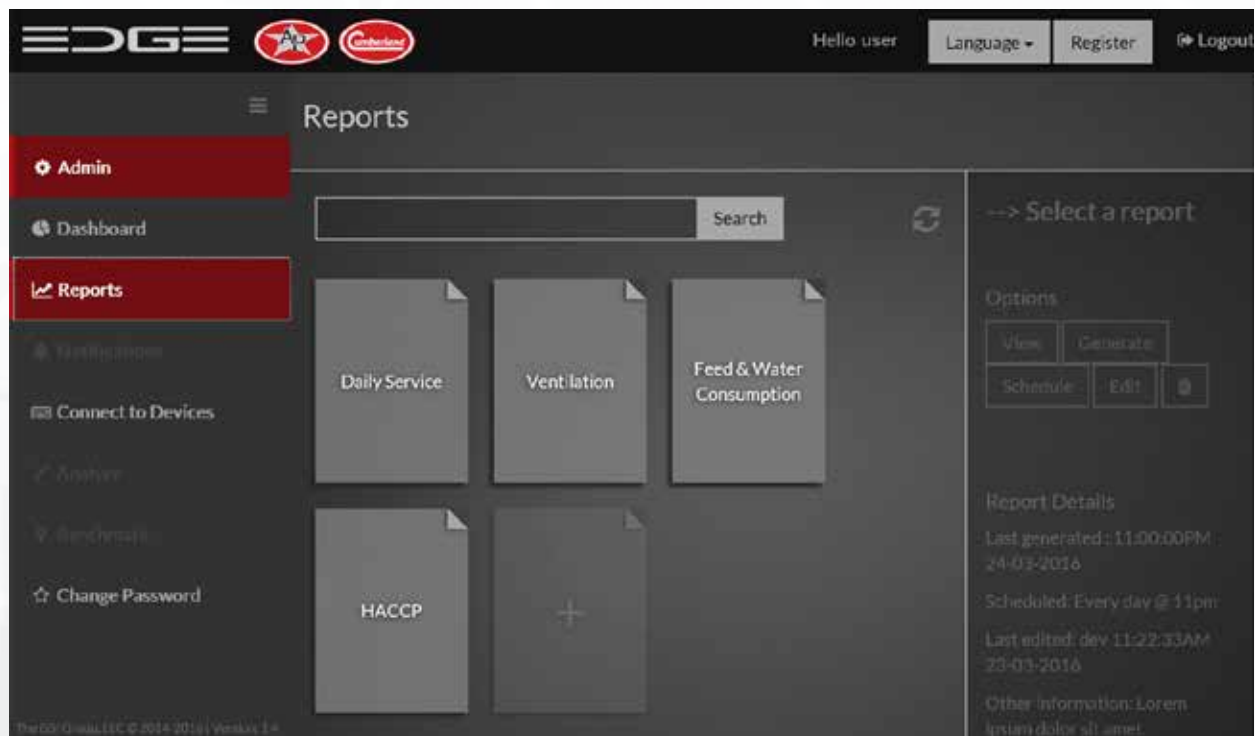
EDGE AP Cumberland

Hello user Language ▾ Register Logout

Reports

Admin

Dashboard

Reports

Notifications

Connect to Devices

Analyze

Benchmark

Change Password

The GSI Group, LLC © 2014-2016 | Version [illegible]

Search

Daily Service

Ventilation

Feed & Water Consumption

HACCP

+

--> Select a report

Options

View Generate

Schedule Edit

Report Details

Last generated: 11:00:00PM 24-03-2016

Scheduled: Every day @ 11pm

Last edited: dev 11:22:33AM 23-03-2016

Other information: Lorem ipsum dolor sit amet